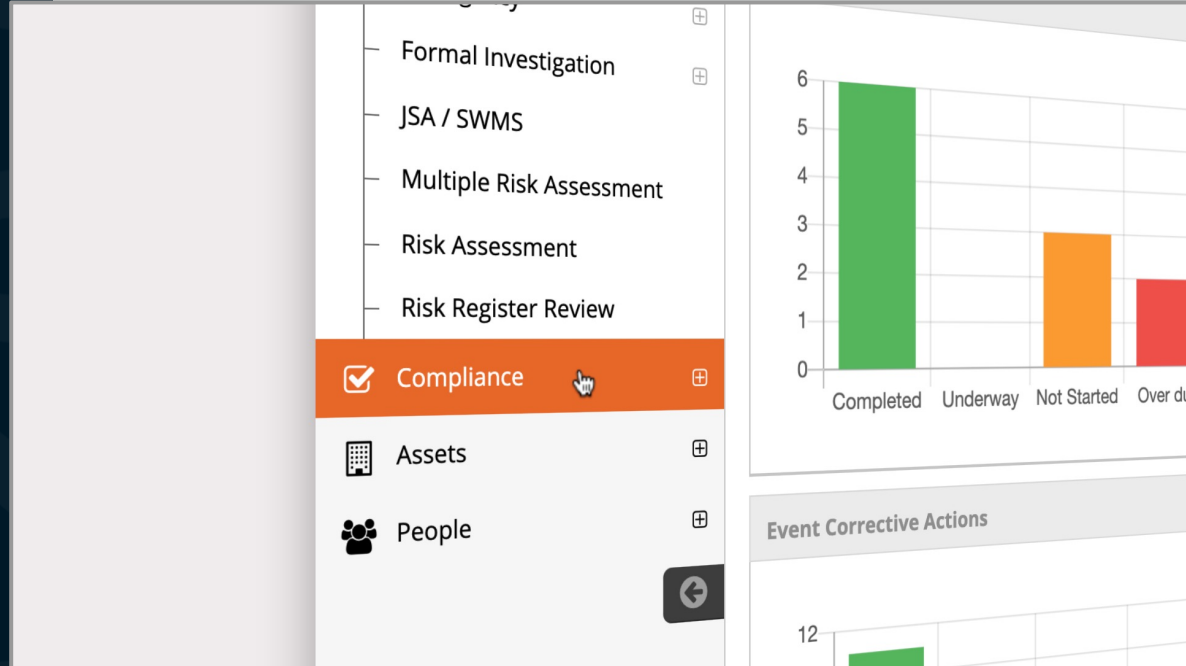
Formal Investigation

JSA / SWMS

Multiple Risk Assessment

Risk Assessment

Risk Register Review

Compliance

Assets

People

6
5
4
3
2
1
0

Completed Underway Not Started Over du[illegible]

Event Corrective Actions

12